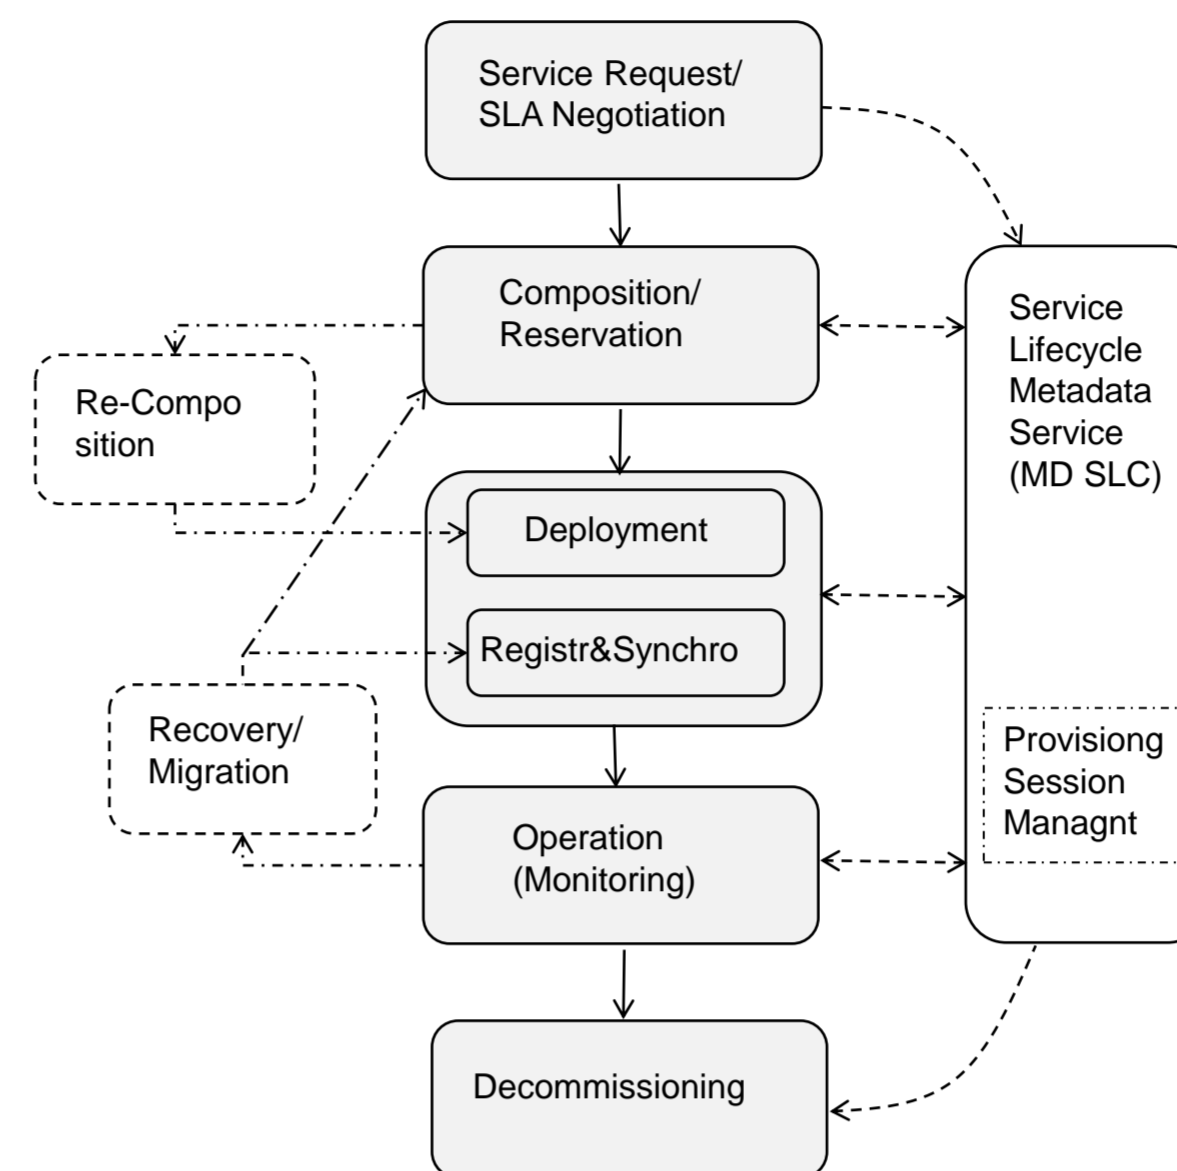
Service Request/
SLA Negotiation

Composition/
Reservation

Re-Compo
sition

Deployment

Registr&Synchro

Recovery/
Migration

Operation
(Monitoring)

Decommissioning

Service
Lifecycle
Metadata
Service
(MD SLC)

Provisiong
Session
Managnt